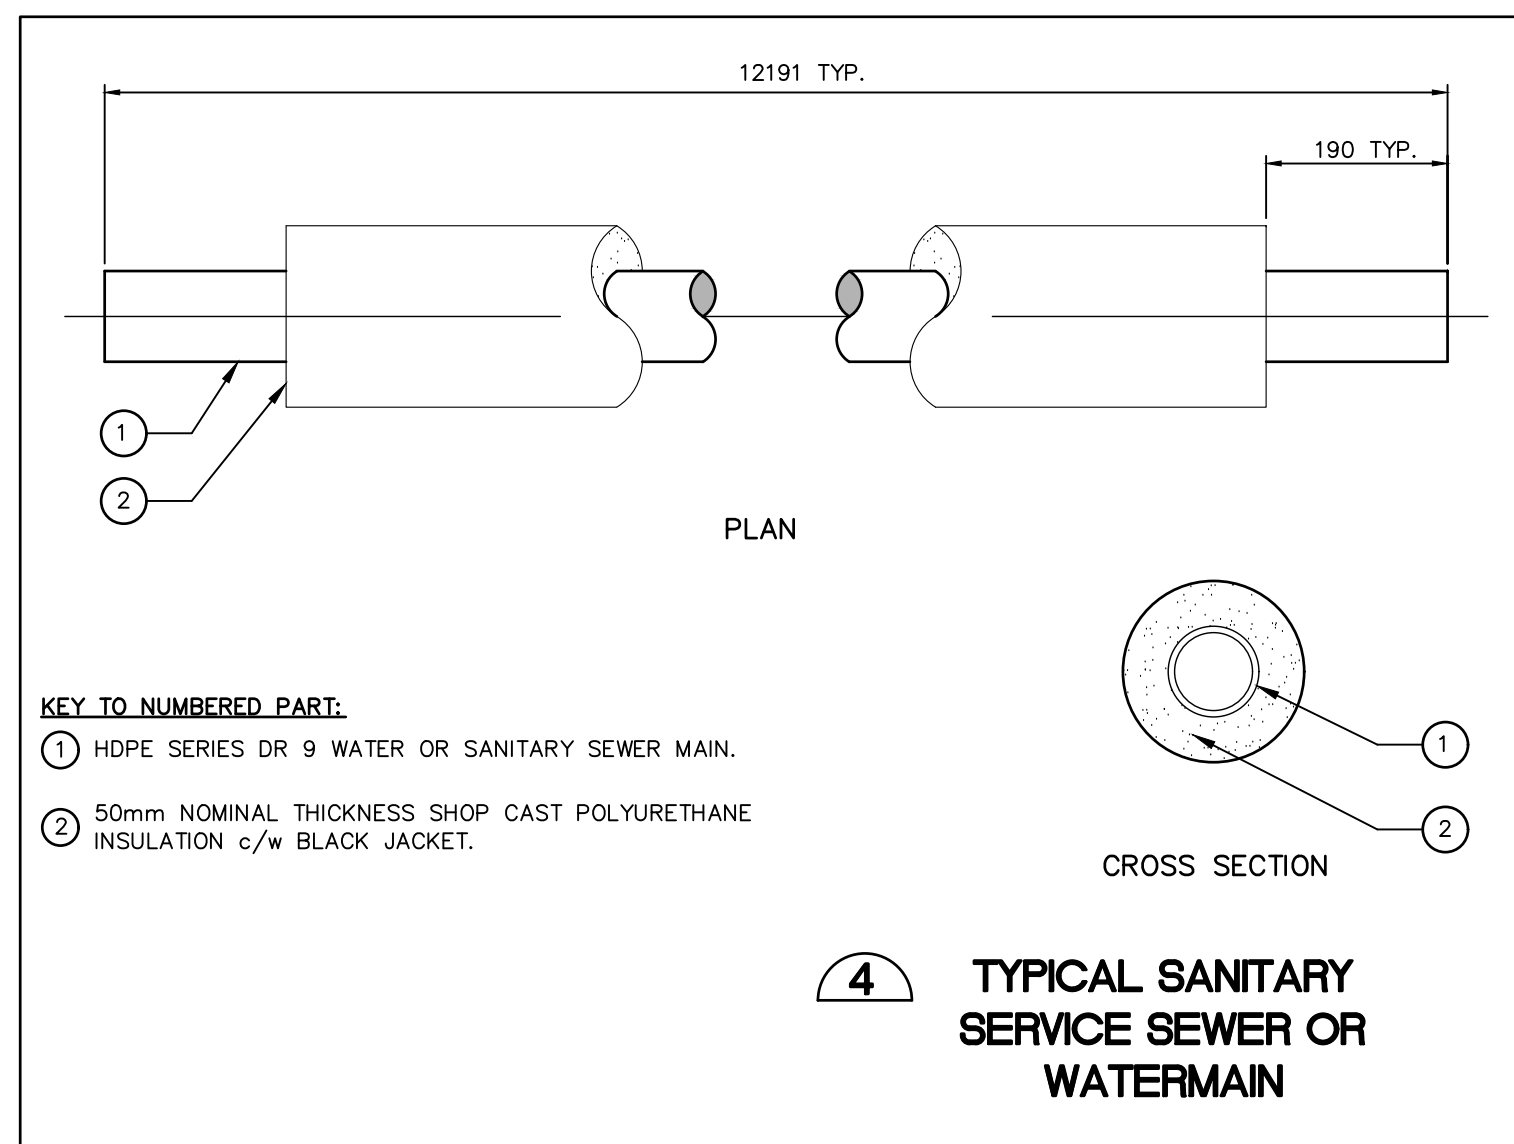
12191 TYP.

190 TYP.

1

2

PLAN

KEY TO NUMBERED PART:

1 HDPE SERIES DR 9 WATER OR SANITARY SEWER MAIN.

2 50mm NOMINAL THICKNESS SHOP CAST POLYURETHANE INSULATION c/w BLACK JACKET.

1

2

CROSS SECTION

4

TYPICAL SANITARY SERVICE SEWER OR WATERMAIN